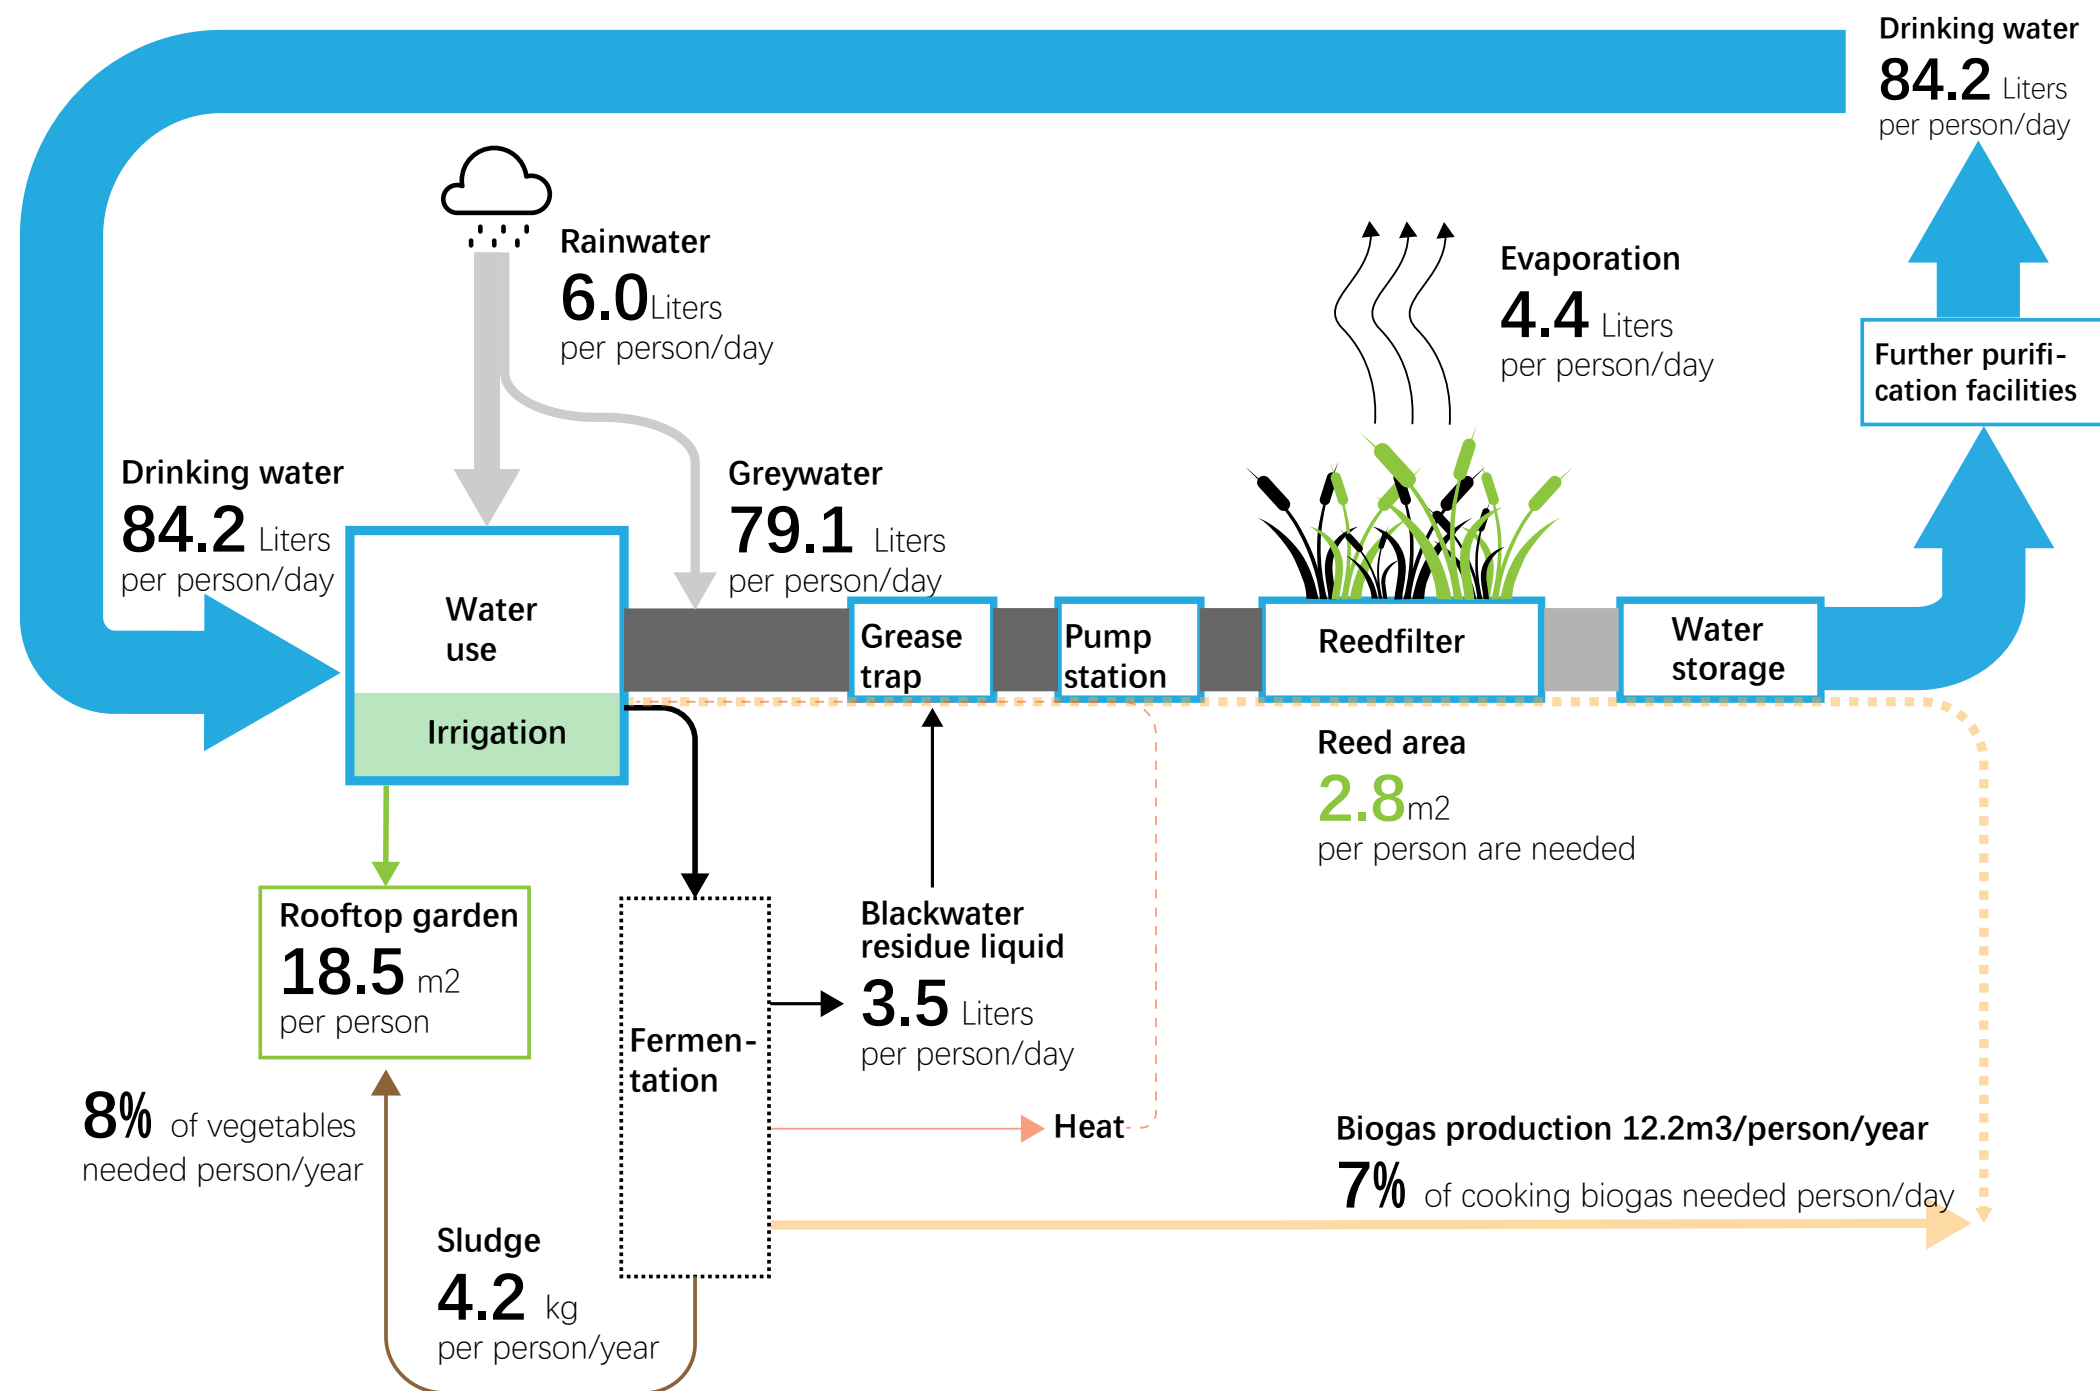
Drinking water
84.2 Liters
per person/day

Rainwater
6.0 Liters
per person/day

Evaporation
4.4 Liters
per person/day

Further purification facilities

Drinking water
84.2 Liters
per person/day

Greywater
79.1 Liters
per person/day

Water use

Irrigation

Grease trap

Pump station

Reedfilter

Water storage

Reed area
2.8m2
per person are needed

Rooftop garden
18.5 m2
per person

Fermentation

Blackwater residue liquid
3.5 Liters
per person/day

8% of vegetables needed person/year

Heat

Biogas production 12.2m3/person/year
7% of cooking biogas needed person/day

Sludge
4.2 kg
per person/year